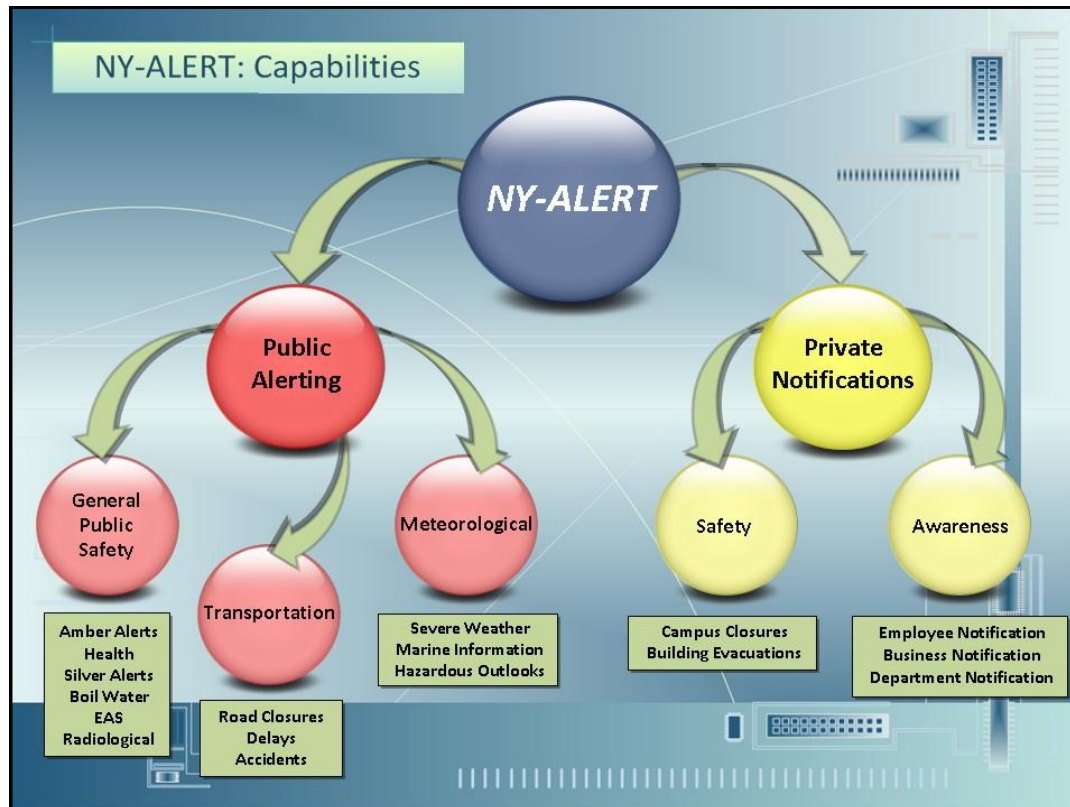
NY-ALERT: Capabilities

NY-ALERT

Public Alerting

Private Notifications

General Public Safety

Transportation

Meteorological

Safety

Awareness

Amber Alerts
Health
Silver Alerts
Boil Water
EAS
Radiological

Road Closures
Delays
Accidents

Severe Weather
Marine Information
Hazardous Outlooks

Campus Closures
Building Evacuations

Employee Notification
Business Notification
Department Notification